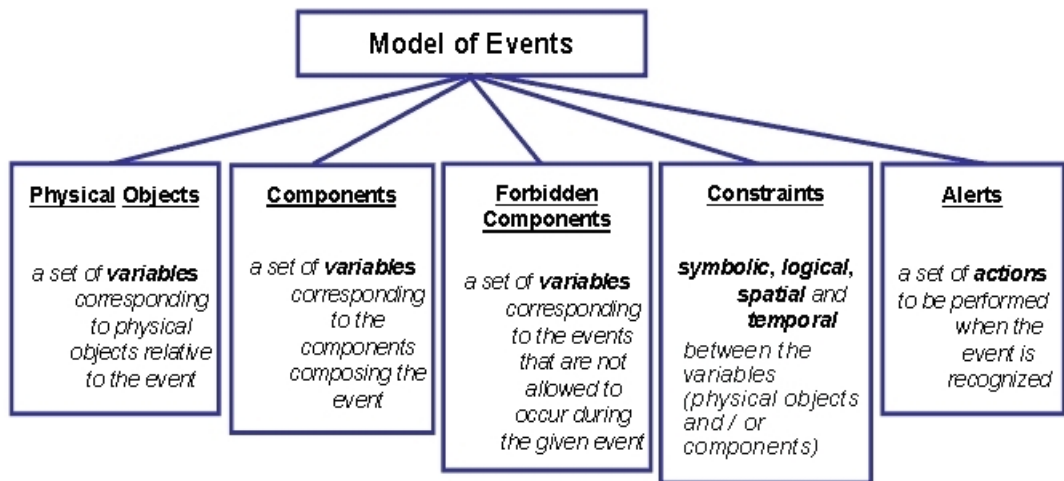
Model of Events

Physical Objects

a set of variables corresponding to physical objects relative to the event

Components

a set of variables corresponding to the components composing the event

Forbidden Components

a set of variables corresponding to the events that are not allowed to occur during the given event

Constraints

symbolic, logical, spatial and temporal between the variables (physical objects and / or components)

Alerts

a set of actions to be performed when the event is recognized